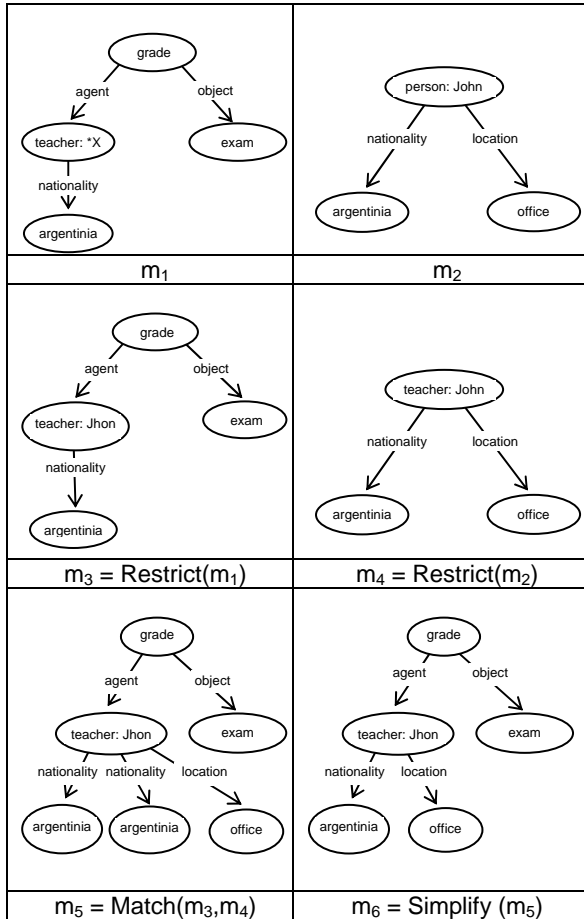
grade
agent
object
teacher: *X
exam
nationality
argentinia

person: John
nationality
location
argentinia
office

$m_1$ | $m_2$

grade
agent
object
teacher: Jhon
exam
nationality
argentinia

teacher: John
nationality
location
argentinia
office

$m_3$ = Restrict($m_1$) | $m_4$ = Restrict($m_2$)

grade
agent
object
teacher: Jhon
exam
nationality
nationality
location
argentinia
argentinia
office

grade
agent
object
teacher: Jhon
exam
nationality
location
argentinia
office

$m_5$ = Match($m_3$,$m_4$) | $m_6$ = Simplify ($m_5$)